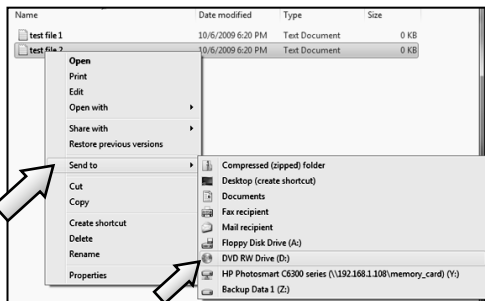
| Name | Date modified | Type | Size |
|---|---|---|---|
| test file 1 | 10/6/2009 6:20 PM | Text Document | 0 KB |
| test file 2 | 10/6/2009 6:20 PM | Text Document | 0 KB |

Open
Print
Edit
Open with
Share with
Restore previous versions
Send to
Cut
Copy
Create shortcut
Delete
Rename
Properties

Compressed (zipped) folder
Desktop (create shortcut)
Documents
Fax recipient
Mail recipient
Floppy Disk Drive (A:)
DVD RW Drive (D:)
HP Photosmart C6300 series (\\192.168.1.108\memory_card) (Y:)
Backup Data 1 (Z:)